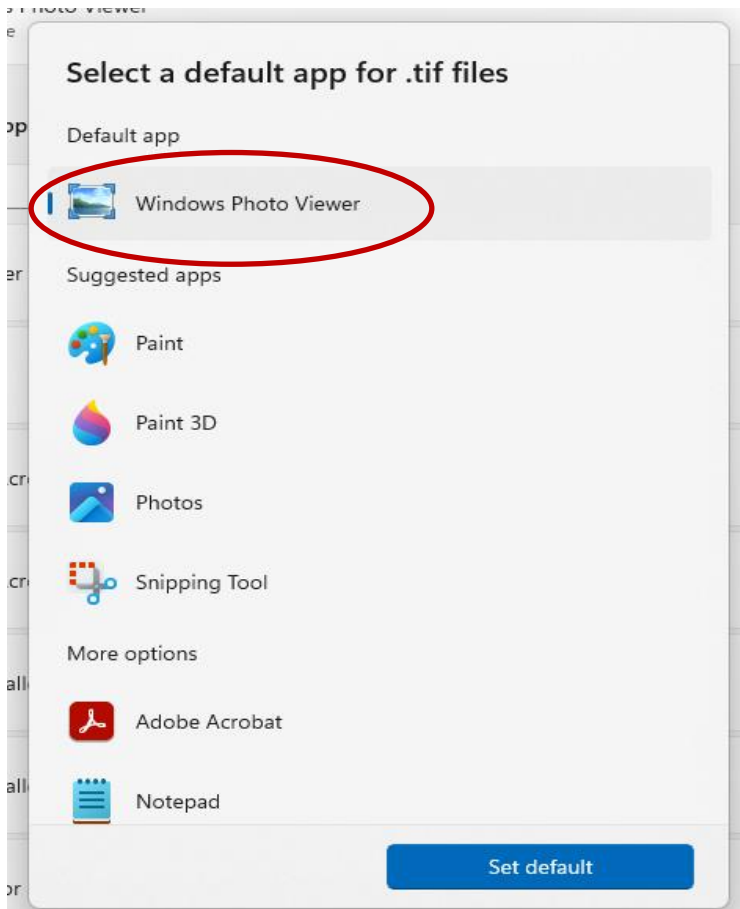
s Photo Viewer
e
op
er
cr
cr
all
all
or

Select a default app for .tif files

Default app

Windows Photo Viewer

Suggested apps

Paint

Paint 3D

Photos

Snipping Tool

More options

Adobe Acrobat

Notepad

Set default